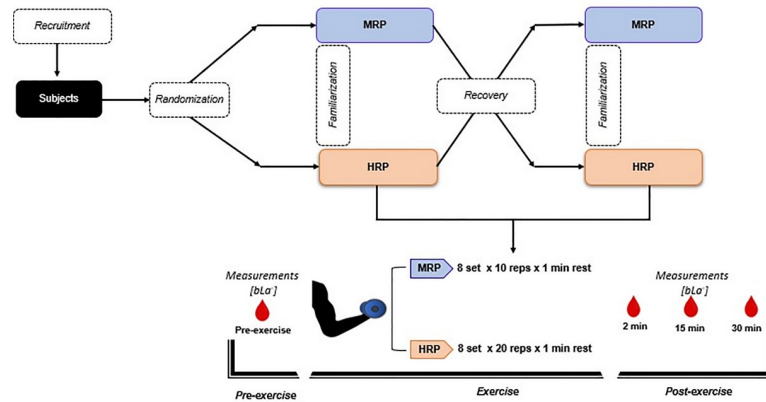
Recruitment

Subjects

Randomization

MRP

Familiarization

HRP

Recovery

MRP

Familiarization

HRP

Measurements
[bLa⁻]

Pre-exercise

MRP 8 set x 10 reps x 1 min rest

HRP 8 set x 20 reps x 1 min rest

Measurements
[bLa⁻]

2 min

15 min

30 min

Pre-exercise

Exercise

Post-exercise